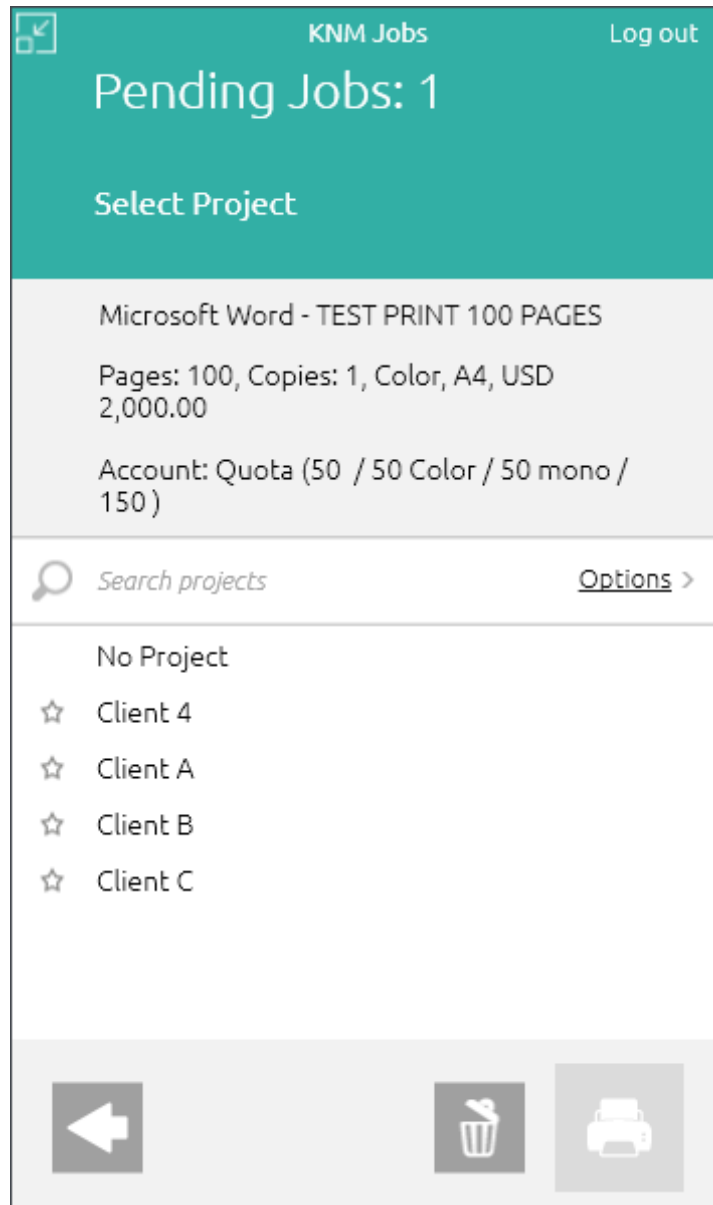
KNM Jobs

Log out

Pending Jobs: 1

Select Project

Microsoft Word - TEST PRINT 100 PAGES

Pages: 100, Copies: 1, Color, A4, USD 2,000.00

Account: Quota (50 / 50 Color / 50 mono / 150 )

Search projects

Options >

No Project

☆ Client 4

☆ Client A

☆ Client B

☆ Client C